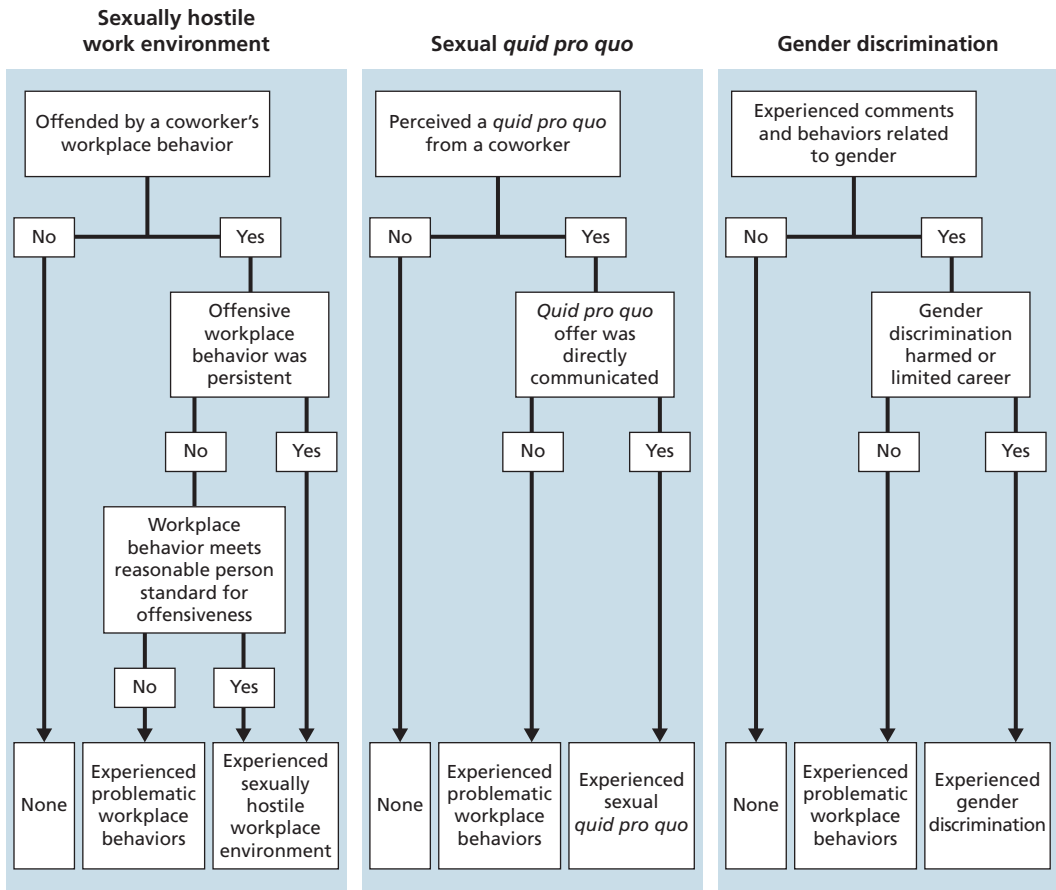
Sexually hostile work environment

Offended by a coworker's workplace behavior

No

Yes

Offensive workplace behavior was persistent

No

Yes

Workplace behavior meets reasonable person standard for offensiveness

No

Yes

None

Experienced problematic workplace behaviors

Experienced sexually hostile workplace environment

Sexual *quid pro quo*

Perceived a *quid pro quo* from a coworker

No

Yes

*Quid pro quo* offer was directly communicated

No

Yes

None

Experienced problematic workplace behaviors

Experienced sexual *quid pro quo*

Gender discrimination

Experienced comments and behaviors related to gender

No

Yes

Gender discrimination harmed or limited career

No

Yes

None

Experienced problematic workplace behaviors

Experienced gender discrimination